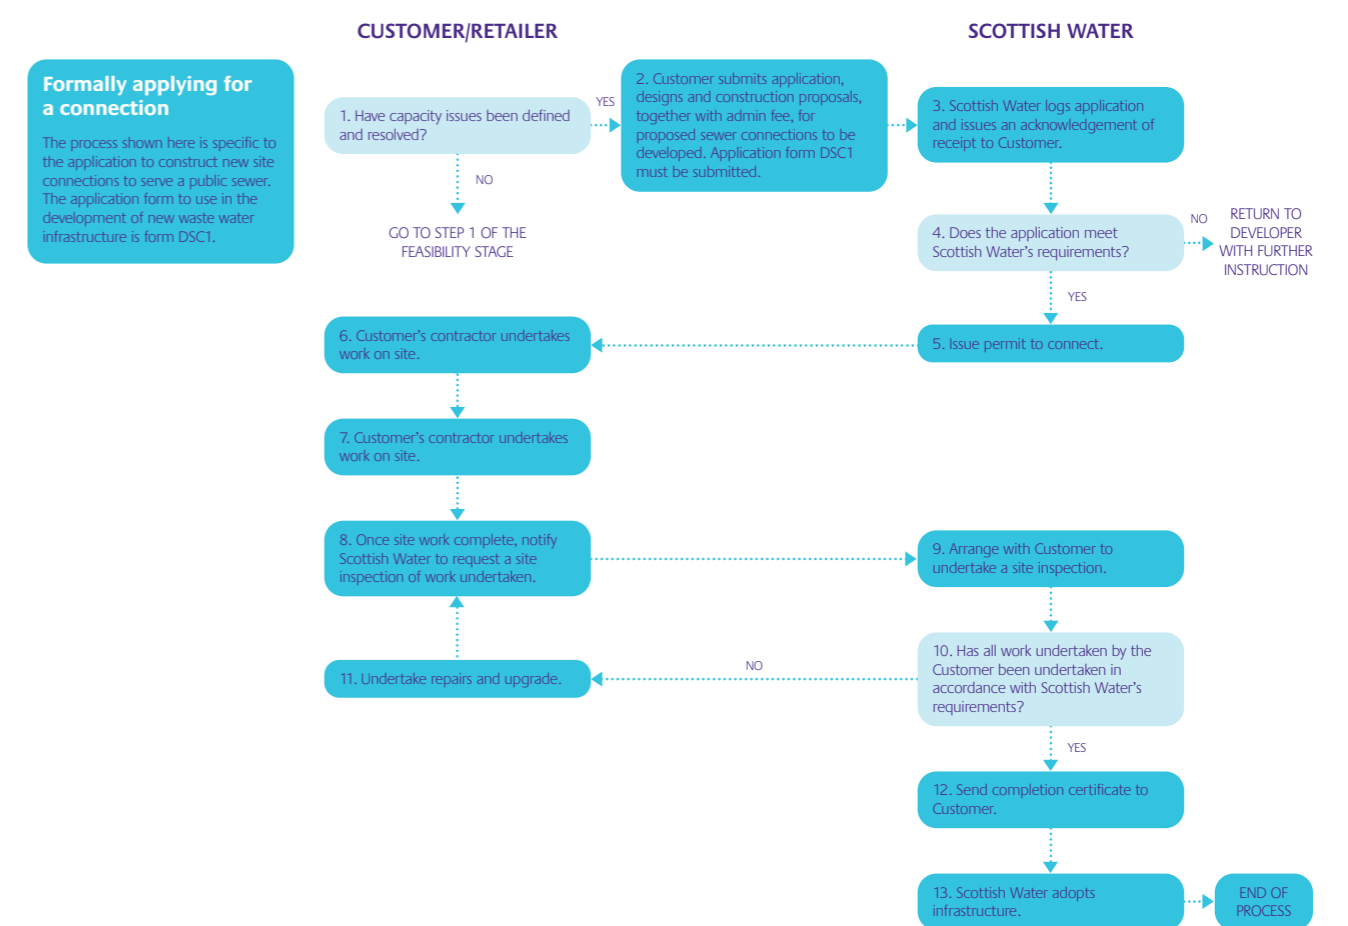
CUSTOMER/RETAILER

SCOTTISH WATER

Formally applying for a connection

The process shown here is specific to the application to construct new site connections to serve a public sewer. The application form to use in the development of new waste water infrastructure is form DSC1.

1. Have capacity issues been defined and resolved?

YES

NO

GO TO STEP 1 OF THE FEASIBILITY STAGE

2. Customer submits application, designs and construction proposals, together with admin fee, for proposed sewer connections to be developed. Application form DSC1 must be submitted.

3. Scottish Water logs application and issues an acknowledgement of receipt to Customer.

4. Does the application meet Scottish Water's requirements?

NO

RETURN TO DEVELOPER WITH FURTHER INSTRUCTION

YES

5. Issue permit to connect.

6. Customer's contractor undertakes work on site.

7. Customer's contractor undertakes work on site.

8. Once site work complete, notify Scottish Water to request a site inspection of work undertaken.

9. Arrange with Customer to undertake a site inspection.

10. Has all work undertaken by the Customer been undertaken in accordance with Scottish Water's requirements?

NO

11. Undertake repairs and upgrade.

YES

12. Send completion certificate to Customer.

13. Scottish Water adopts infrastructure.

END OF PROCESS